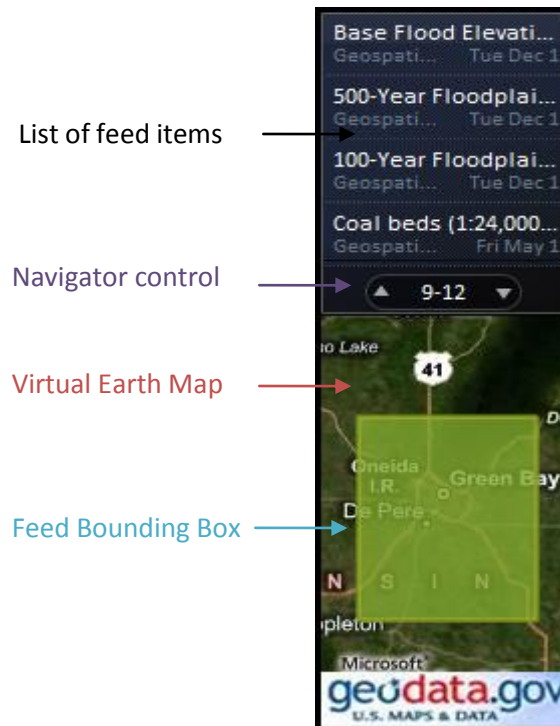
List of feed items

Navigator control

Virtual Earth Map

Feed Bounding Box

Base Flood Elevati...
Geospati... Tue Dec 1

500-Year Floodplai...
Geospati... Tue Dec 1

100-Year Floodplai...
Geospati... Tue Dec 1

Coal beds (1:24,000...
Geospati... Fri May 1

9-12

o Lake

41

Oneida I.R.

Green Bay

De Pere

N S I N

pleton

Microsoft

geodata.gov
U.S. MAPS & DATA